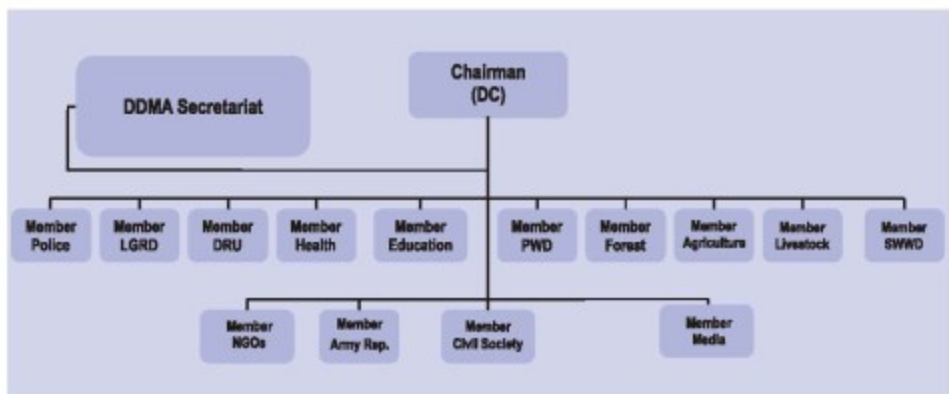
Chairman
(DC)

DDMA Secretariat

Member
Police

Member
LGRD

Member
DRU

Member
Health

Member
Education

Member
PWD

Member
Forest

Member
Agriculture

Member
Livestock

Member
SWWD

Member
NGOs

Member
Army Rep.

Member
Civil Society

Member
Media